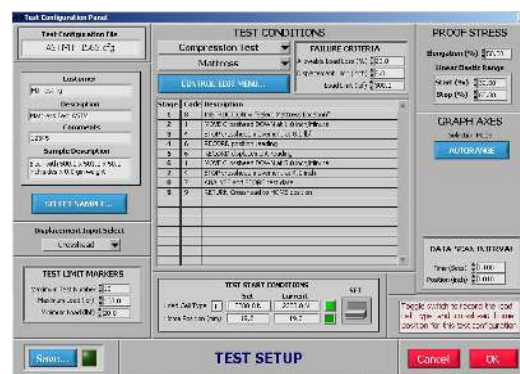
Test Configuration Panel

Test Configuration File
ASTM F 1566.cfg

Customer
PD Testing

Description
Mattress Test ASTM

Comments
12345

Sample Description
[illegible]

SELECT SAMPLE...

Displacement Input Select
Crosshead

TEST LIMIT MARKERS
Maximum Test Number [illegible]
Maximum Load (lbf) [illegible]
Minimum Load (lbf) 20.0

TEST CONDITIONS
Compression Test
Mattress

FAILURE CRITERIA
Allowable Load Loss (%) 20.0
Displacement Limit (inch) 5.0
Load Limit (lbf) 900.0

CONTROL EDIT MENU...

| Stage | Code | Description |
|---|---|---|
| 1 | 8 | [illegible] |
| 2 | 1 | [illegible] |
| 3 | 2 | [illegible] |
| 4 | 6 | RECORD: position reading |
| 5 | 6 | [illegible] |
| 6 | 1 | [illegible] |
| 7 | 2 | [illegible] |
| 8 | 7 | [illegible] |
| 9 | 9 | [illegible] |

TEST START CONDITIONS
| | Set | Current |
|---|---|---|
| Load Cell Type | 2000 lbf | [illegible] |
| Base Position (inch) | 19.2 | 19.7 |

SET

Toggle switch to record the load cell type and current base frame position for this test configuration

PROOF STRESS
Elongation (%) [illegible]
Linear Elastic Range
Start (%) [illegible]
Stop (%) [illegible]

GRAPH AXES
Selection Mode
AUTORANGE

DATA SCAN INTERVAL
Time (Sec) 0.000
Position (inch) 0.000

Save...

TEST SETUP

Cancel
OK